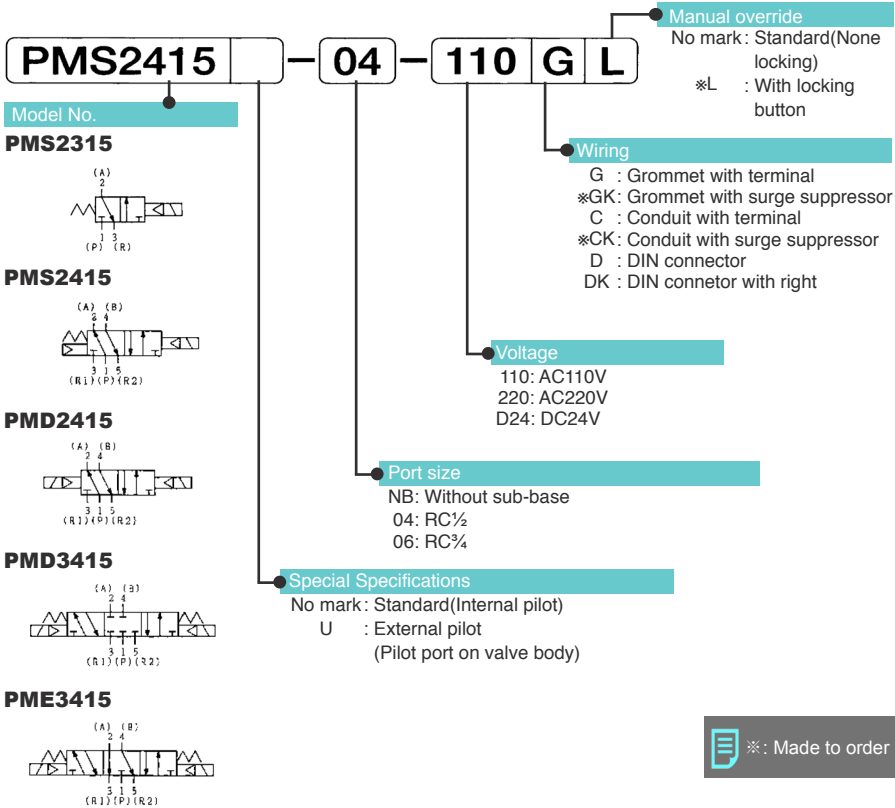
PMS2415 - 04 - 110 G L

Manual override
No mark : Standard(None locking)
※L : With locking button

Model No.

PMS2315
(A)
2
1 3
(P) (R)

PMS2415
(A) (B)
2 4
3 1 5
(R1)(P)(R2)

PMD2415
(A) (B)
2 4
3 1 5
(R1)(P)(R2)

PMD3415
(A) (B)
2 4
3 1 5
(R1)(P)(R2)

PME3415
(A) (B)
2 4
3 1 5
(R1)(P)(R2)

Wiring
G : Grommet with terminal
※GK: Grommet with surge suppressor
C : Conduit with terminal
※CK: Conduit with surge suppressor
D : DIN connector
DK : DIN connetor with right

Voltage
110: AC110V
220: AC220V
D24: DC24V

Port size
NB: Without sub-base
04: RC½
06: RC¾

Special Specifications
No mark : Standard(Internal pilot)
U : External pilot
(Pilot port on valve body)

※: Made to order